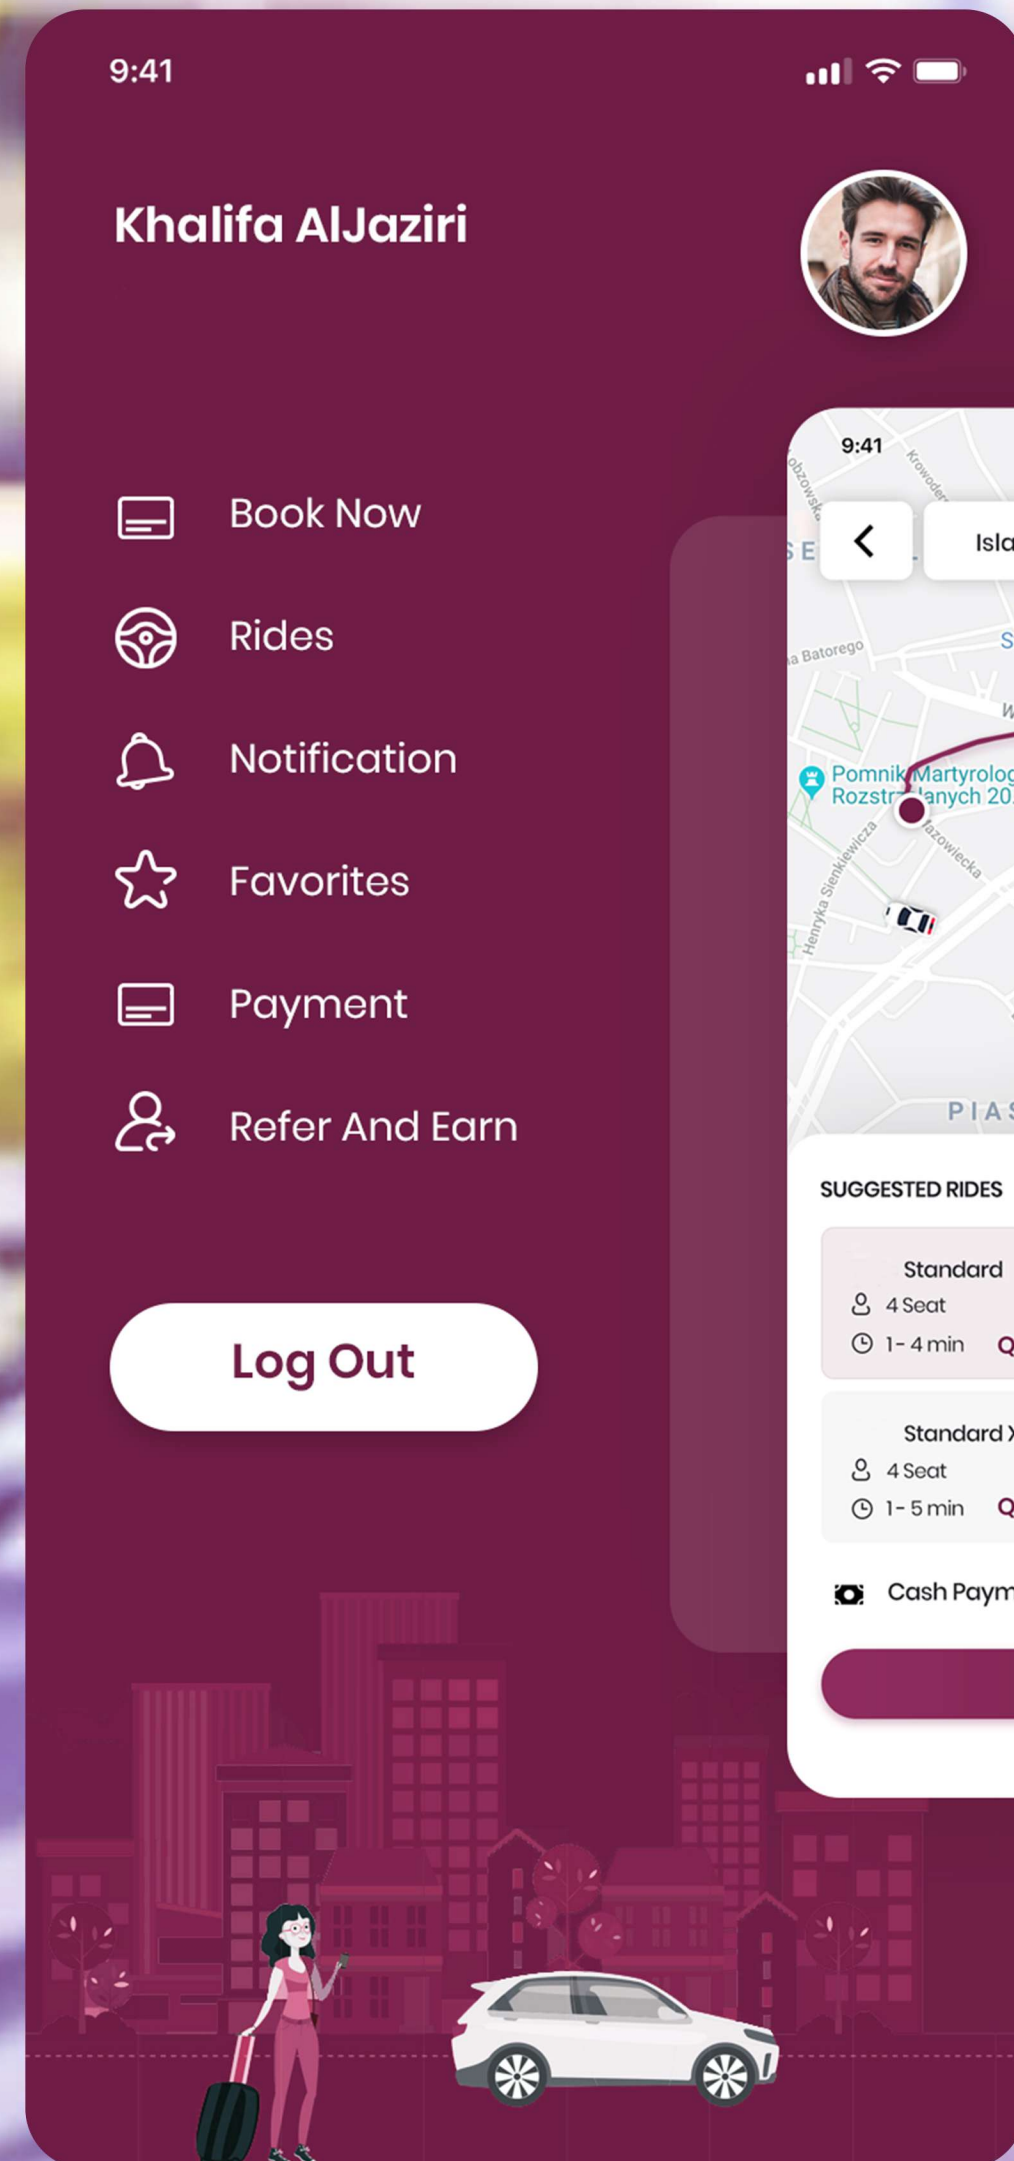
9:41

Khalifa AlJaziri

Book Now

Rides

Notification

Favorites

Payment

Refer And Earn

Log Out

9:41

Isla

a Batorego

Pomnik Martyrolog
Rozstr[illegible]lanych 20

Henryka Sienkiewicza

Mazowiecka

PIAS

SUGGESTED RIDES

Standard
4 Seat
1- 4 min

Standard X
4 Seat
1- 5 min

Cash Paym